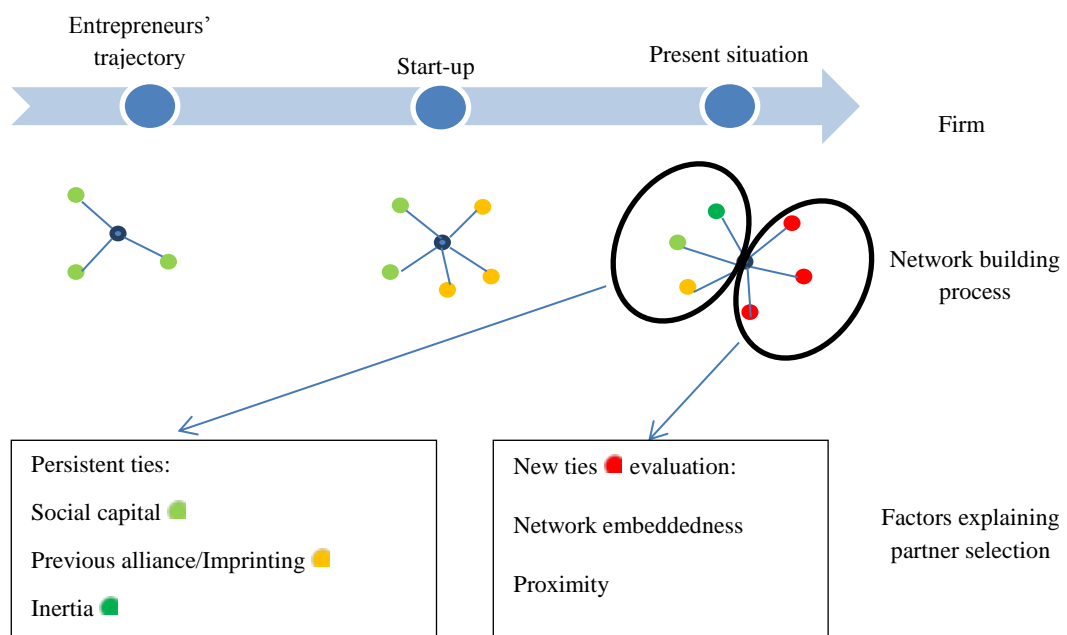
Entrepreneurs' trajectory

Start-up

Present situation

Firm

Network building process

Persistent ties:

Social capital

Previous alliance/Imprinting

Inertia

New ties evaluation:

Network embeddedness

Proximity

Factors explaining partner selection